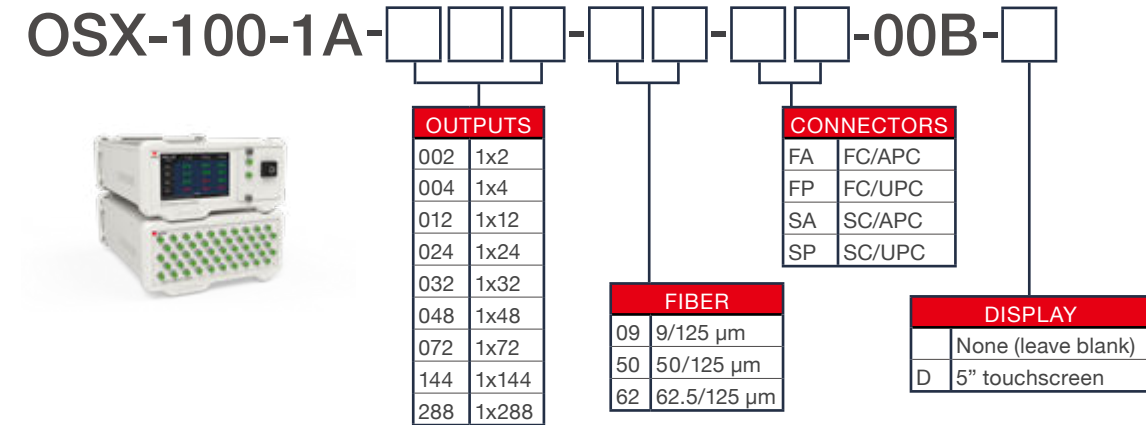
OSX-100-1A-□□□-□□-□□-00B-□

| OUTPUTS | |
|---|---|
| 002 | 1x2 |
| 004 | 1x4 |
| 012 | 1x12 |
| 024 | 1x24 |
| 032 | 1x32 |
| 048 | 1x48 |
| 072 | 1x72 |
| 144 | 1x144 |
| 288 | 1x288 |

| FIBER | |
|---|---|
| 09 | 9/125 µm |
| 50 | 50/125 µm |
| 62 | 62.5/125 µm |

| CONNECTORS | |
|---|---|
| FA | FC/APC |
| FP | FC/UPC |
| SA | SC/APC |
| SP | SC/UPC |

| DISPLAY | |
|---|---|
| | None (leave blank) |
| D | 5" touchscreen |